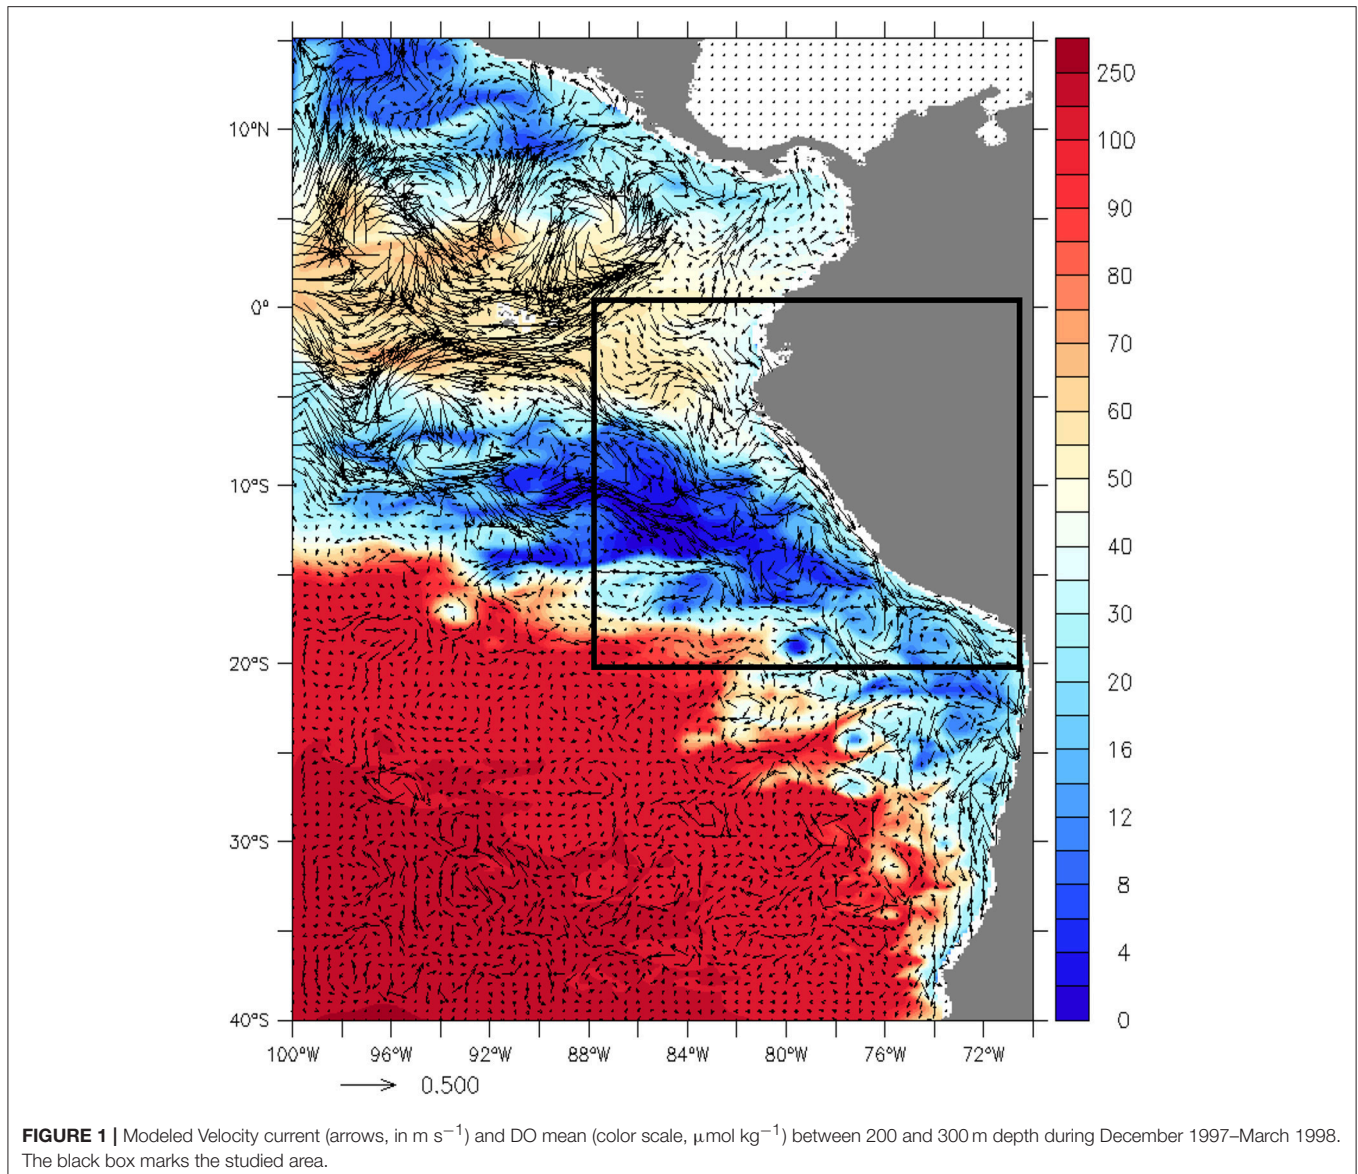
10°N
0°
10°S
20°S
30°S
40°S

100°W 96°W 92°W 88°W 84°W 80°W 76°W 72°W

0.500

250
100
90
80
70
60
50
40
30
20
16
12
8
4
0

**FIGURE 1 |** Modeled Velocity current (arrows, in m $s^{-1}$) and DO mean (color scale, $\mu$mol $kg^{-1}$) between 200 and 300 m depth during December 1997–March 1998. The black box marks the studied area.